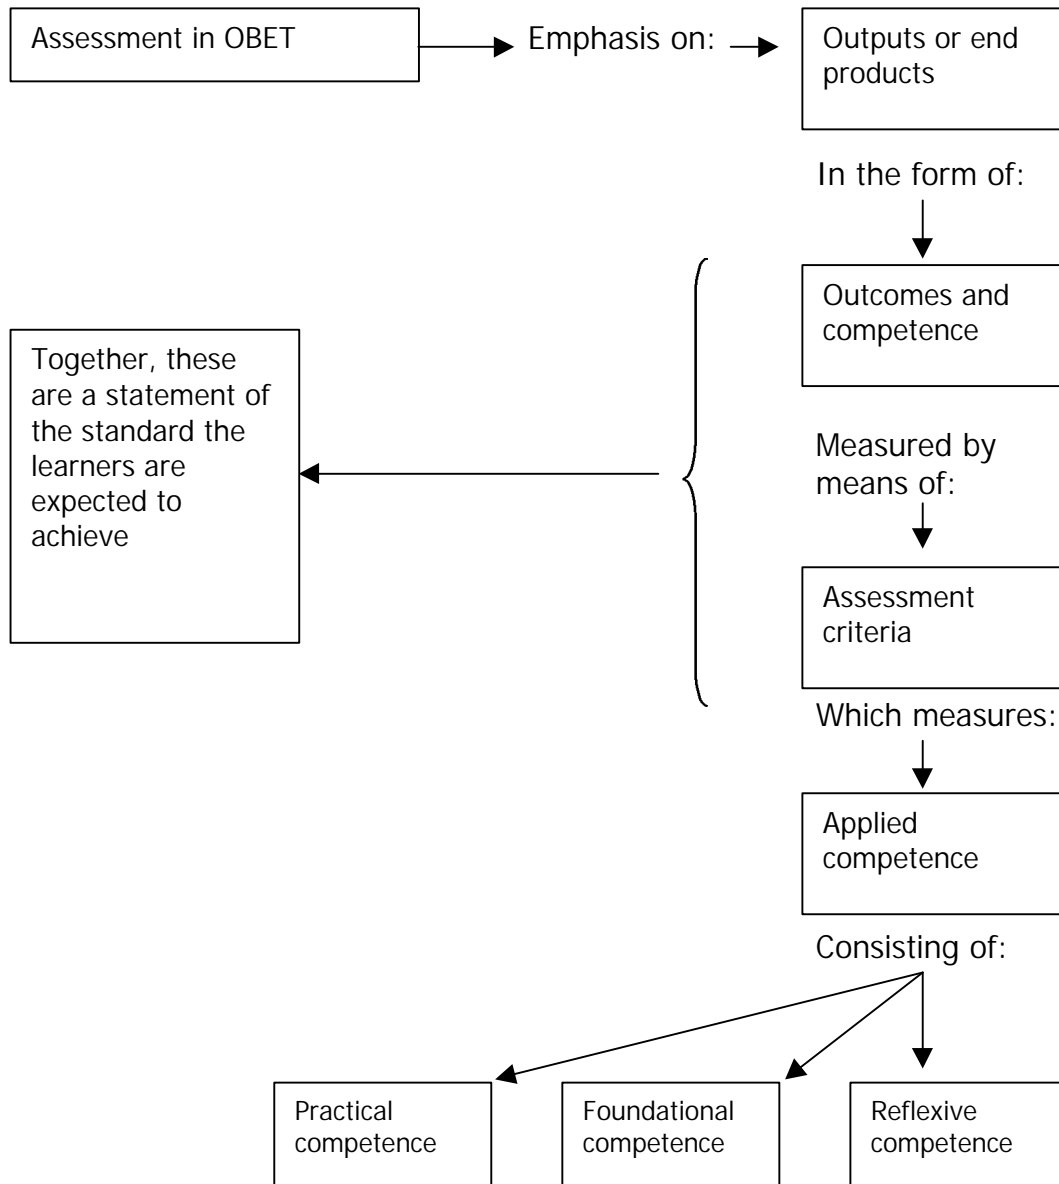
Assessment in OBET

Emphasis on:

Outputs or end products

In the form of:

Outcomes and competence

Together, these are a statement of the standard the learners are expected to achieve

Measured by means of:

Assessment criteria

Which measures:

Applied competence

Consisting of:

Practical competence

Foundational competence

Reflexive competence